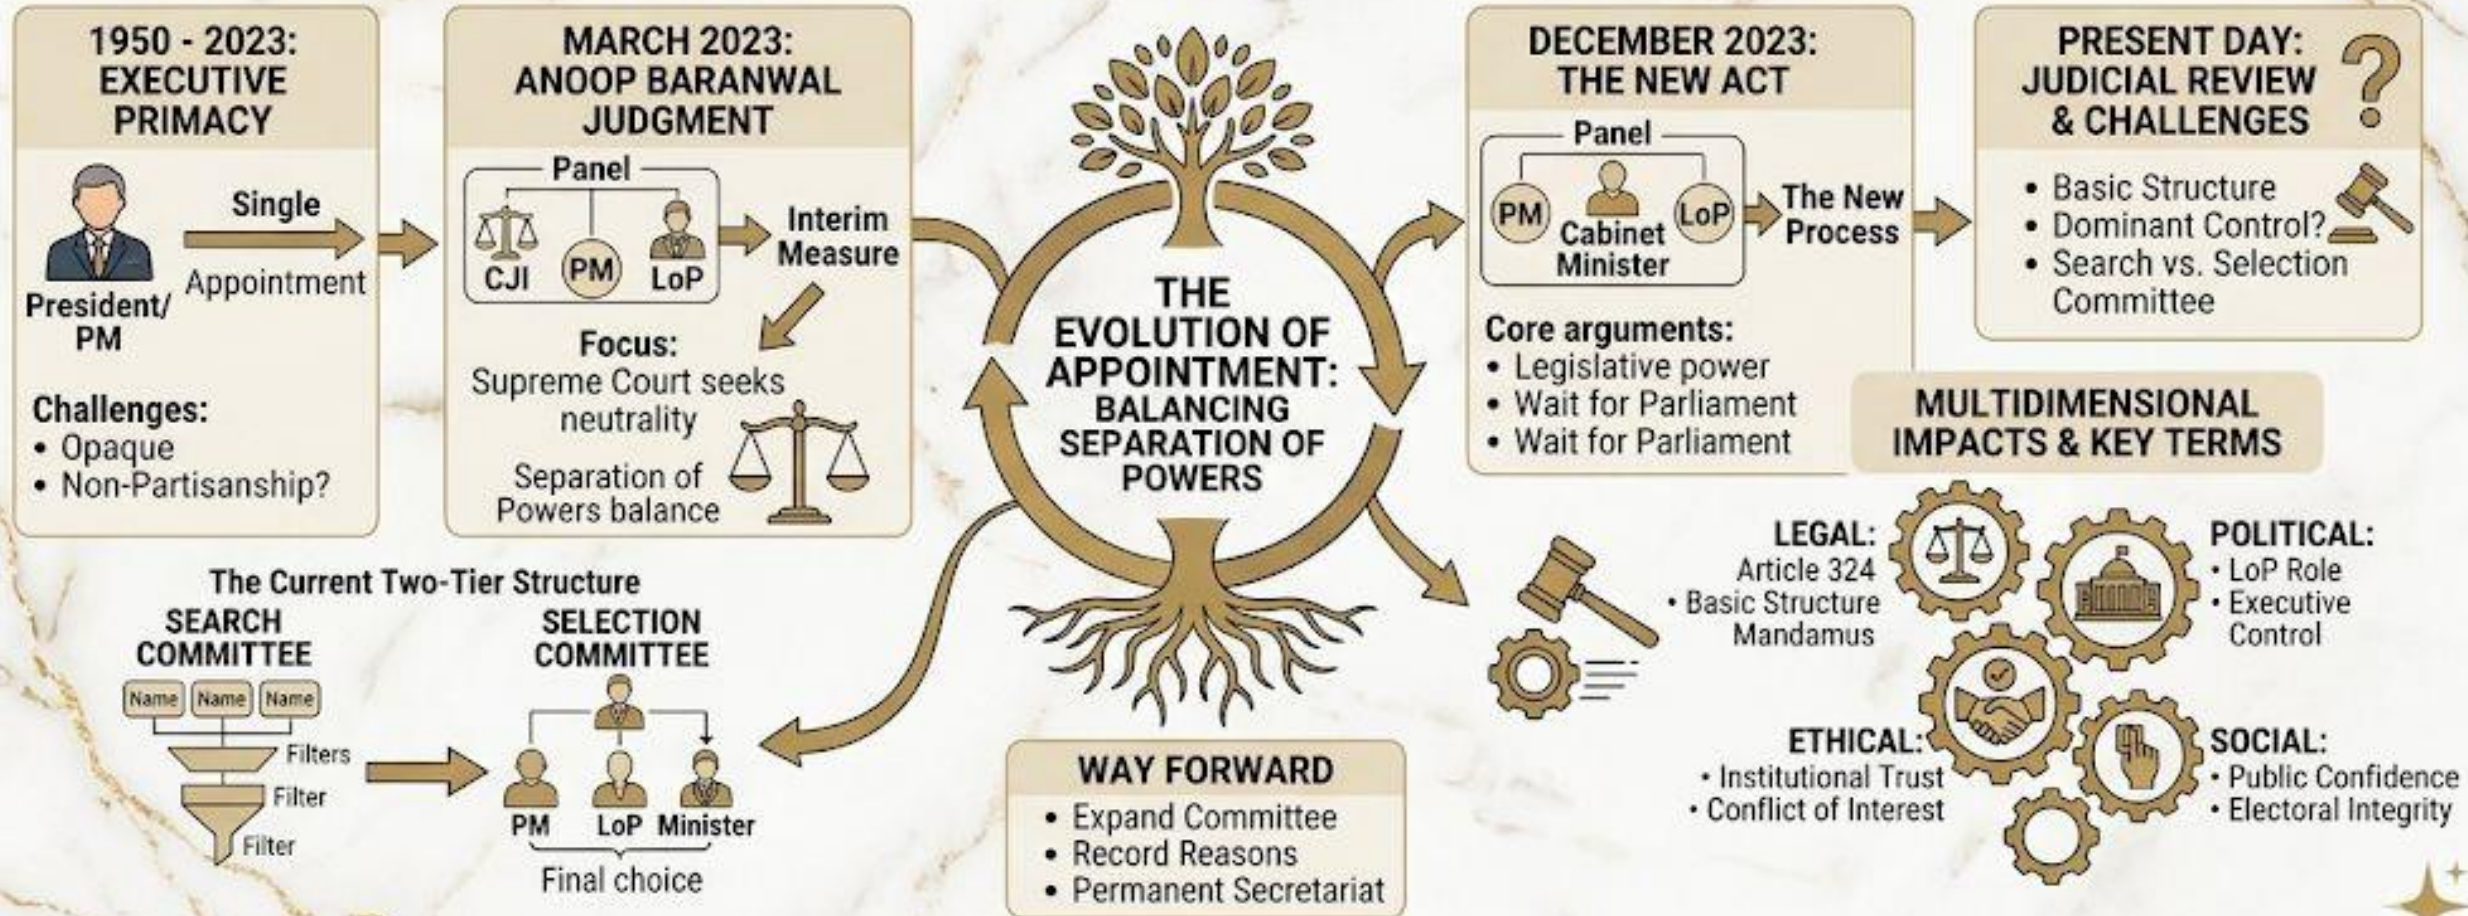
1950 - 2023: EXECUTIVE PRIMACY

President/ PM

Single

Appointment

Challenges:
• Opaque
• Non-Partisanship?

MARCH 2023: ANOOP BARANWAL JUDGMENT

Panel

CJI PM LoP

Interim Measure

Focus:
Supreme Court seeks neutrality

Separation of Powers balance

THE EVOLUTION OF APPOINTMENT: BALANCING SEPARATION OF POWERS

DECEMBER 2023: THE NEW ACT

Panel

PM Cabinet Minister LoP

The New Process

Core arguments:
• Legislative power
• Wait for Parliament
• Wait for Parliament

PRESENT DAY: JUDICIAL REVIEW & CHALLENGES

• Basic Structure
• Dominant Control?
• Search vs. Selection Committee

MULTIDIMENSIONAL IMPACTS & KEY TERMS

LEGAL:
Article 324
• Basic Structure
Mandamus

POLITICAL:
• LoP Role
• Executive Control

ETHICAL:
• Institutional Trust
• Conflict of Interest

SOCIAL:
• Public Confidence
• Electoral Integrity

The Current Two-Tier Structure

SEARCH COMMITTEE

Name Name Name

Filters

Filter

Filter

SELECTION COMMITTEE

PM LoP Minister

Final choice

WAY FORWARD
• Expand Committee
• Record Reasons
• Permanent Secretariat